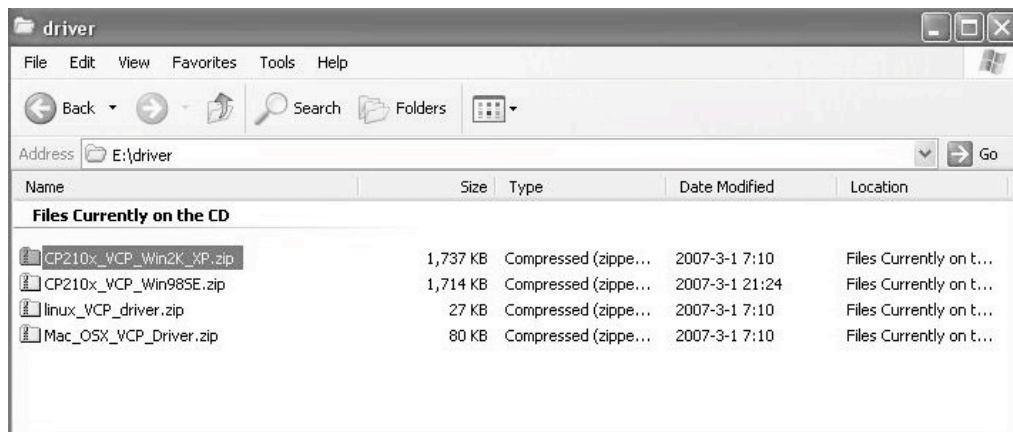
driver

File Edit View Favorites Tools Help

Back Search Folders

Address E:\driver Go

| Name | Size | Type | Date Modified | Location |
|---|---|---|---|---|
| **Files Currently on the CD** | | | | |
| CP210x_VCP_Win2K_XP.zip | 1,737 KB | Compressed (zippe... | 2007-3-1 7:10 | Files Currently on t... |
| CP210x_VCP_Win98SE.zip | 1,714 KB | Compressed (zippe... | 2007-3-1 21:24 | Files Currently on t... |
| linux_VCP_driver.zip | 27 KB | Compressed (zippe... | 2007-3-1 7:10 | Files Currently on t... |
| Mac_OSX_VCP_Driver.zip | 80 KB | Compressed (zippe... | 2007-3-1 7:10 | Files Currently on t... |